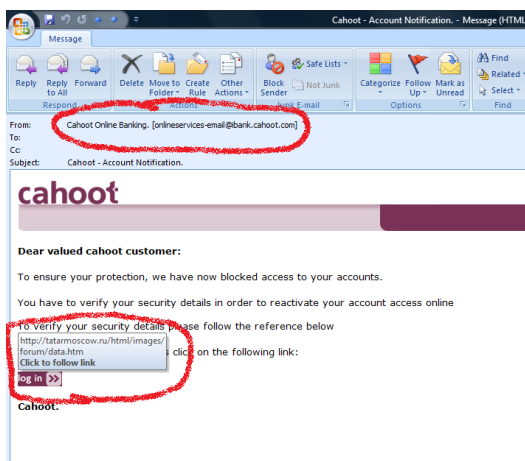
Cahoot - Account Notification. - Message (HTML

Message

Reply
Reply to All
Forward
Respond

Delete
Move to Folder
Create Rule
Other Actions
Actions

Block Sender
Safe Lists
Not Junk
Junk E-mail

Categorize
Follow Up
Mark as Unread
Options

Find
Related
Select
Find

From: Cahoot Online Banking. [onlineservices-email@ibank.cahoot.com]
To:
Cc:
Subject: Cahoot - Account Notification.

cahoot

Dear valued cahoot customer:

To ensure your protection, we have now blocked access to your accounts.

You have to verify your security details in order to reactivate your account access online

To verify your security details please follow the reference below

http://tatarmoscow.ru/html/images/forum/data.htm
Click to follow link

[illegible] click on the following link:

log in

Cahoot.